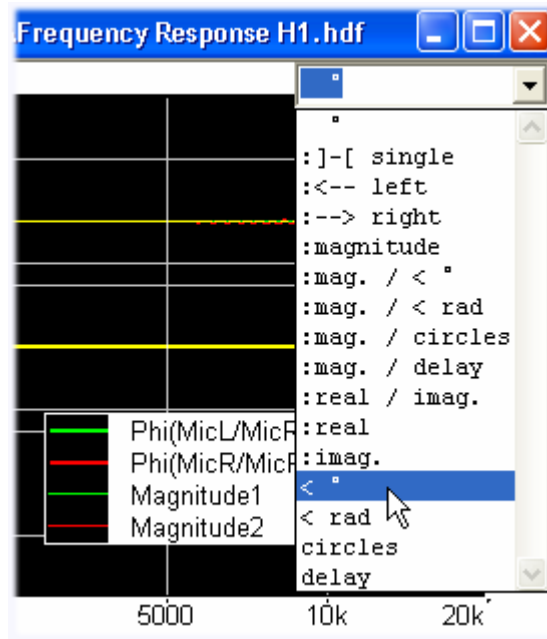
Frequency Response H1.hdf

°

°
:]-[ single
:<-- left
:--> right
:magnitude
:mag. / < °
:mag. / < rad
:mag. / circles
:mag. / delay
:real / imag.
:real
:imag.
< °
< rad
circles
delay

Phi(MicL/MicR
Phi(MicR/MicF
Magnitude1
Magnitude2

5000
10k
20k